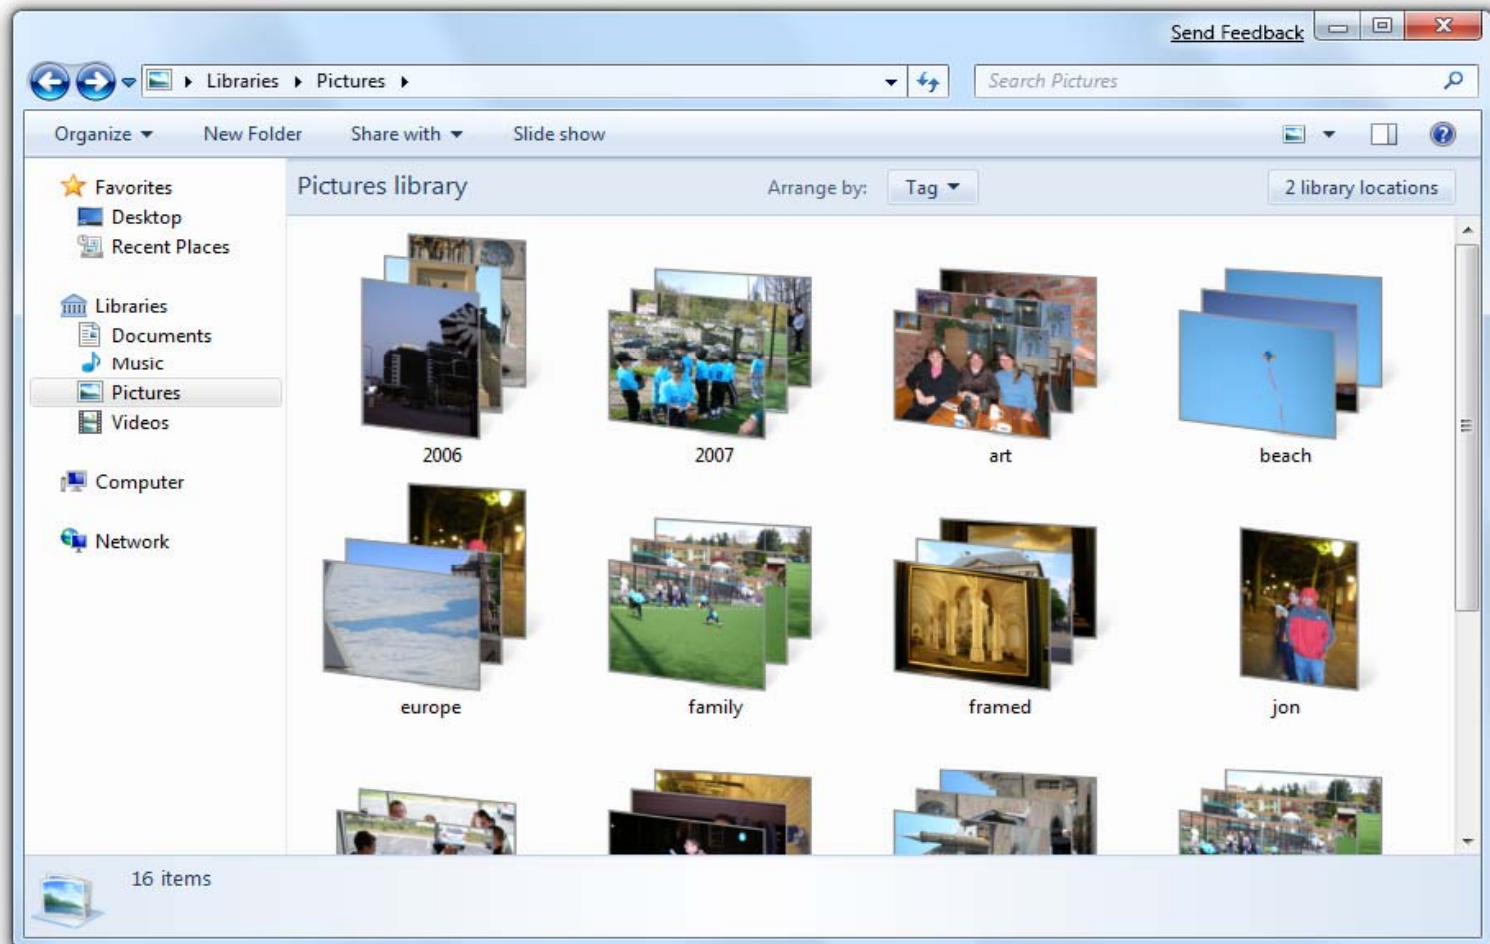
Send Feedback

Libraries ▸ Pictures ▸

Search Pictures

Organize ▾ New Folder Share with ▾ Slide show

Favorites
Desktop
Recent Places

Libraries
Documents
Music
Pictures
Videos

Computer

Network

Pictures library

Arrange by: Tag ▾

2 library locations

2006
2007
art
beach
europe
family
framed
jon

16 items